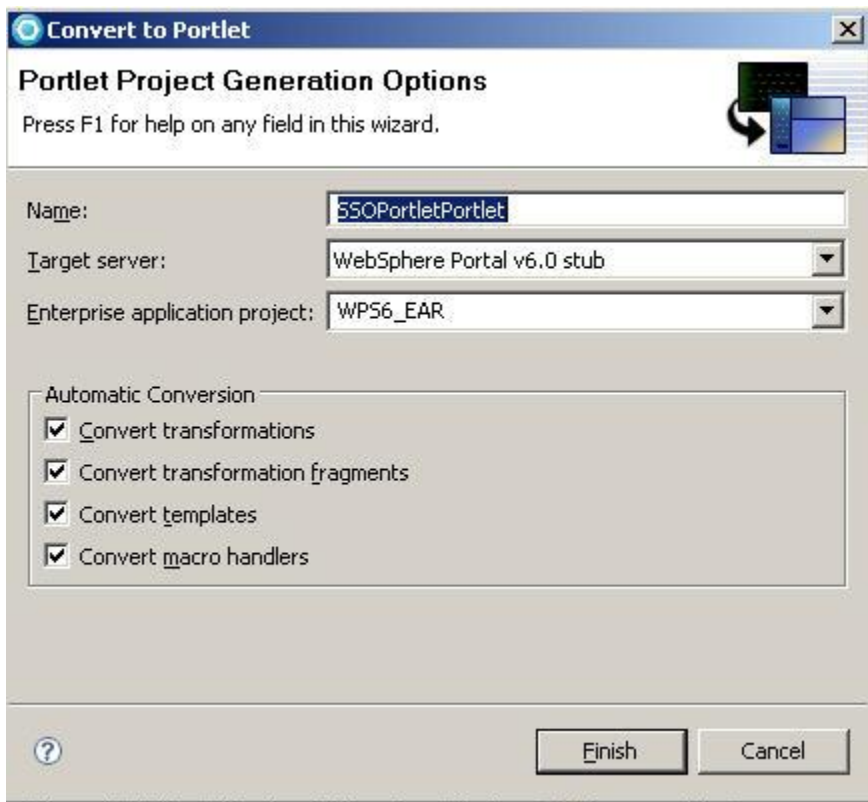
Convert to Portlet

Portlet Project Generation Options
Press F1 for help on any field in this wizard.

Name: SSOPortletPortlet
Target server: WebSphere Portal v6.0 stub
Enterprise application project: WPS6_EAR

Automatic Conversion
Convert transformations
Convert transformation fragments
Convert templates
Convert macro handlers

Finish
Cancel